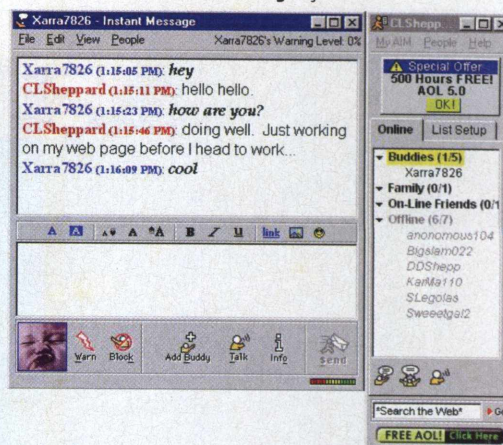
Xarra7826 - Instant Message
File Edit View People
Xarra7826's Warning Level: 0%

Xarra7826 (1:15:05 PM): hey
CLSheppard (1:15:11 PM): hello hello.
Xarra7826 (1:15:23 PM): how are you?
CLSheppard (1:15:46 PM): doing well. Just working on my web page before I head to work...
Xarra7826 (1:16:09 PM): cool

A A A A A A B I U link

Warn Block Add Buddy Talk Info Send

CLShepp
My AIM People Help
Special Offer
500 Hours FREE!
AOL 5.0
OK!
Online List Setup
Buddies (1/5)
Xarra7826
Family (0/1)
On-Line Friends (0/1
Offline (6/7)
anonomous104
Bigslam022
DDShepp
KarMa110
SLegolas
Sweeetgal2

*Search the Web*
FREE AOL! Click Here